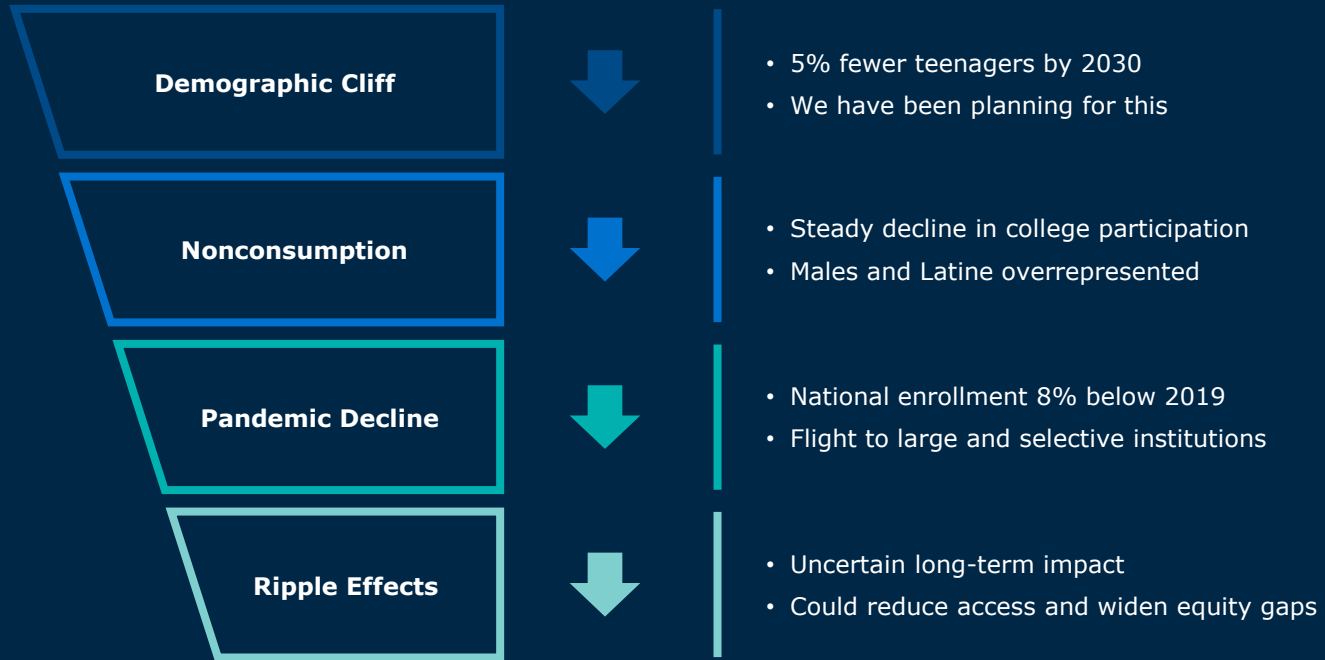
Demographic Cliff

• 5% fewer teenagers by 2030
• We have been planning for this

Nonconsumption

• Steady decline in college participation
• Males and Latine overrepresented

Pandemic Decline

• National enrollment 8% below 2019
• Flight to large and selective institutions

Ripple Effects

• Uncertain long-term impact
• Could reduce access and widen equity gaps